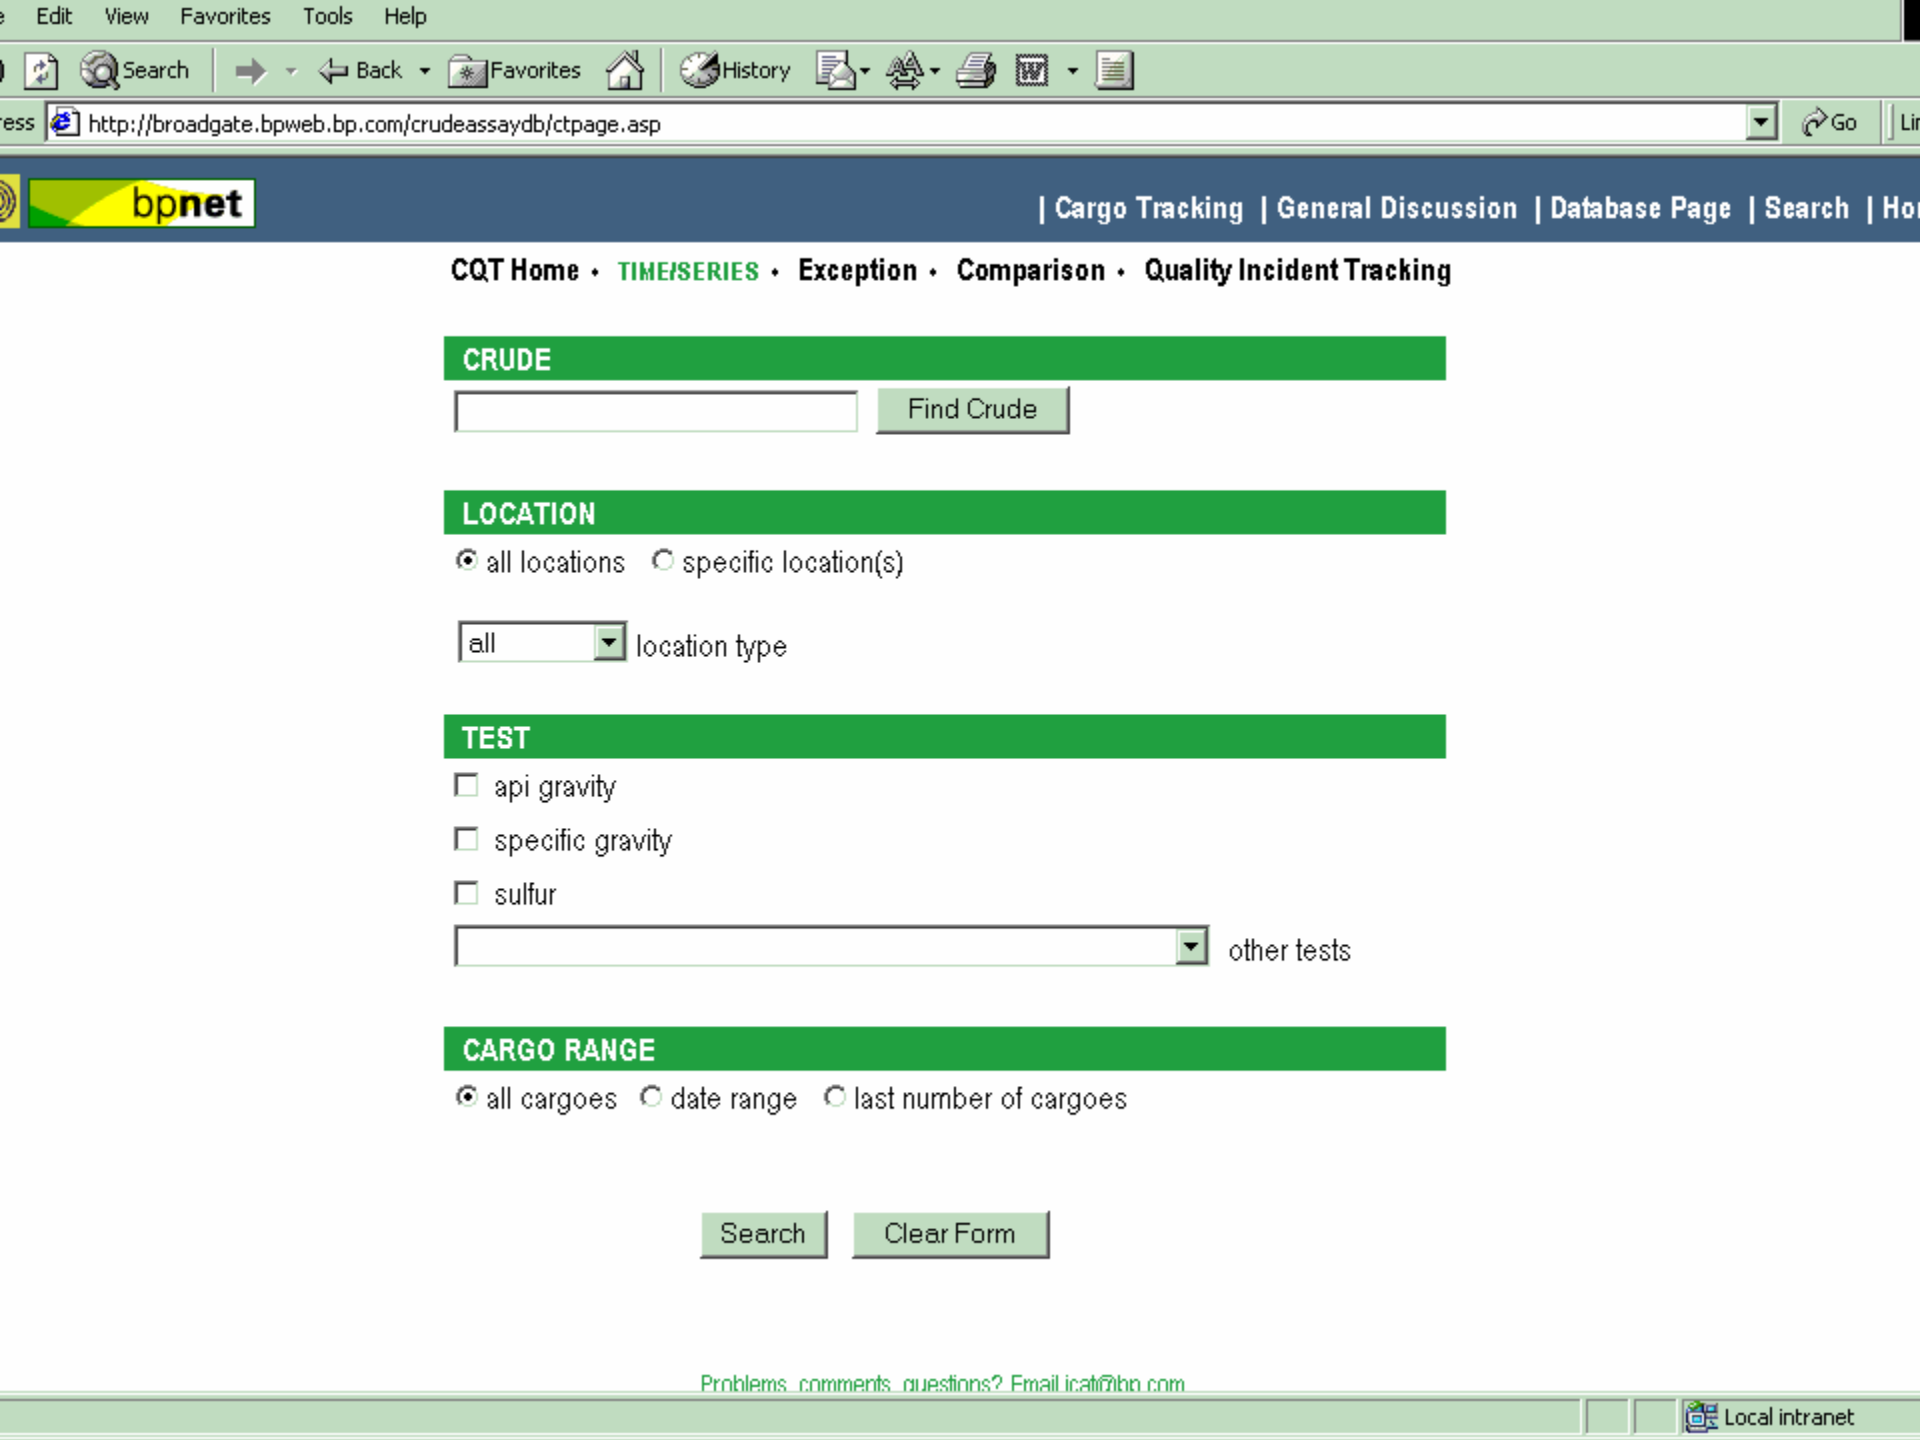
e Edit View Favorites Tools Help

Search Back Favorites History

ess http://broadgate.bpweb.bp.com/crudeassaydb/ctpage.asp Go Lin

bpnet

| Cargo Tracking | General Discussion | Database Page | Search | Ho

CQT Home • TIME/SERIES • Exception • Comparison • Quality Incident Tracking

CRUDE

Find Crude

LOCATION

all locations specific location(s)

all location type

TEST

api gravity

specific gravity

sulfur

other tests

CARGO RANGE

all cargoes date range last number of cargoes

Search Clear Form

Problems, comments, questions? Email icat@bp.com

Local intranet